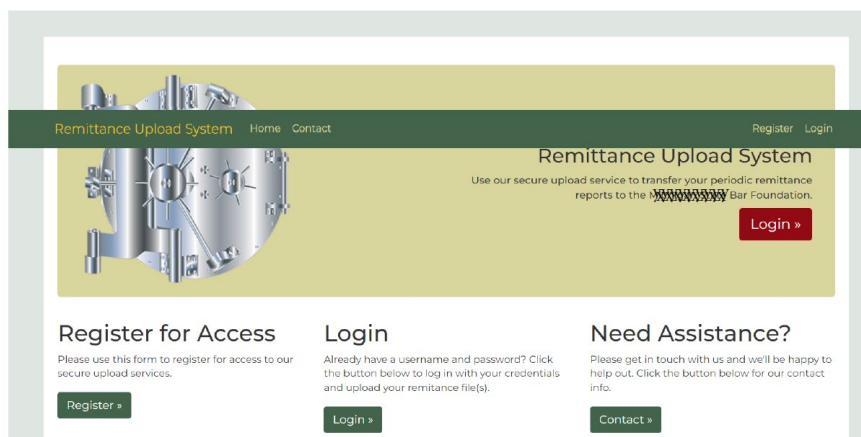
Remittance Upload System Home Contact Register Login

Remittance Upload System

Use our secure upload service to transfer your periodic remittance reports to the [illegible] Bar Foundation.

Login »

Register for Access

Please use this form to register for access to our secure upload services.

Register »

Login

Already have a username and password? Click the button below to log in with your credentials and upload your remitance file(s).

Login »

Need Assistance?

Please get in touch with us and we'll be happy to help out. Click the button below for our contact info.

Contact »